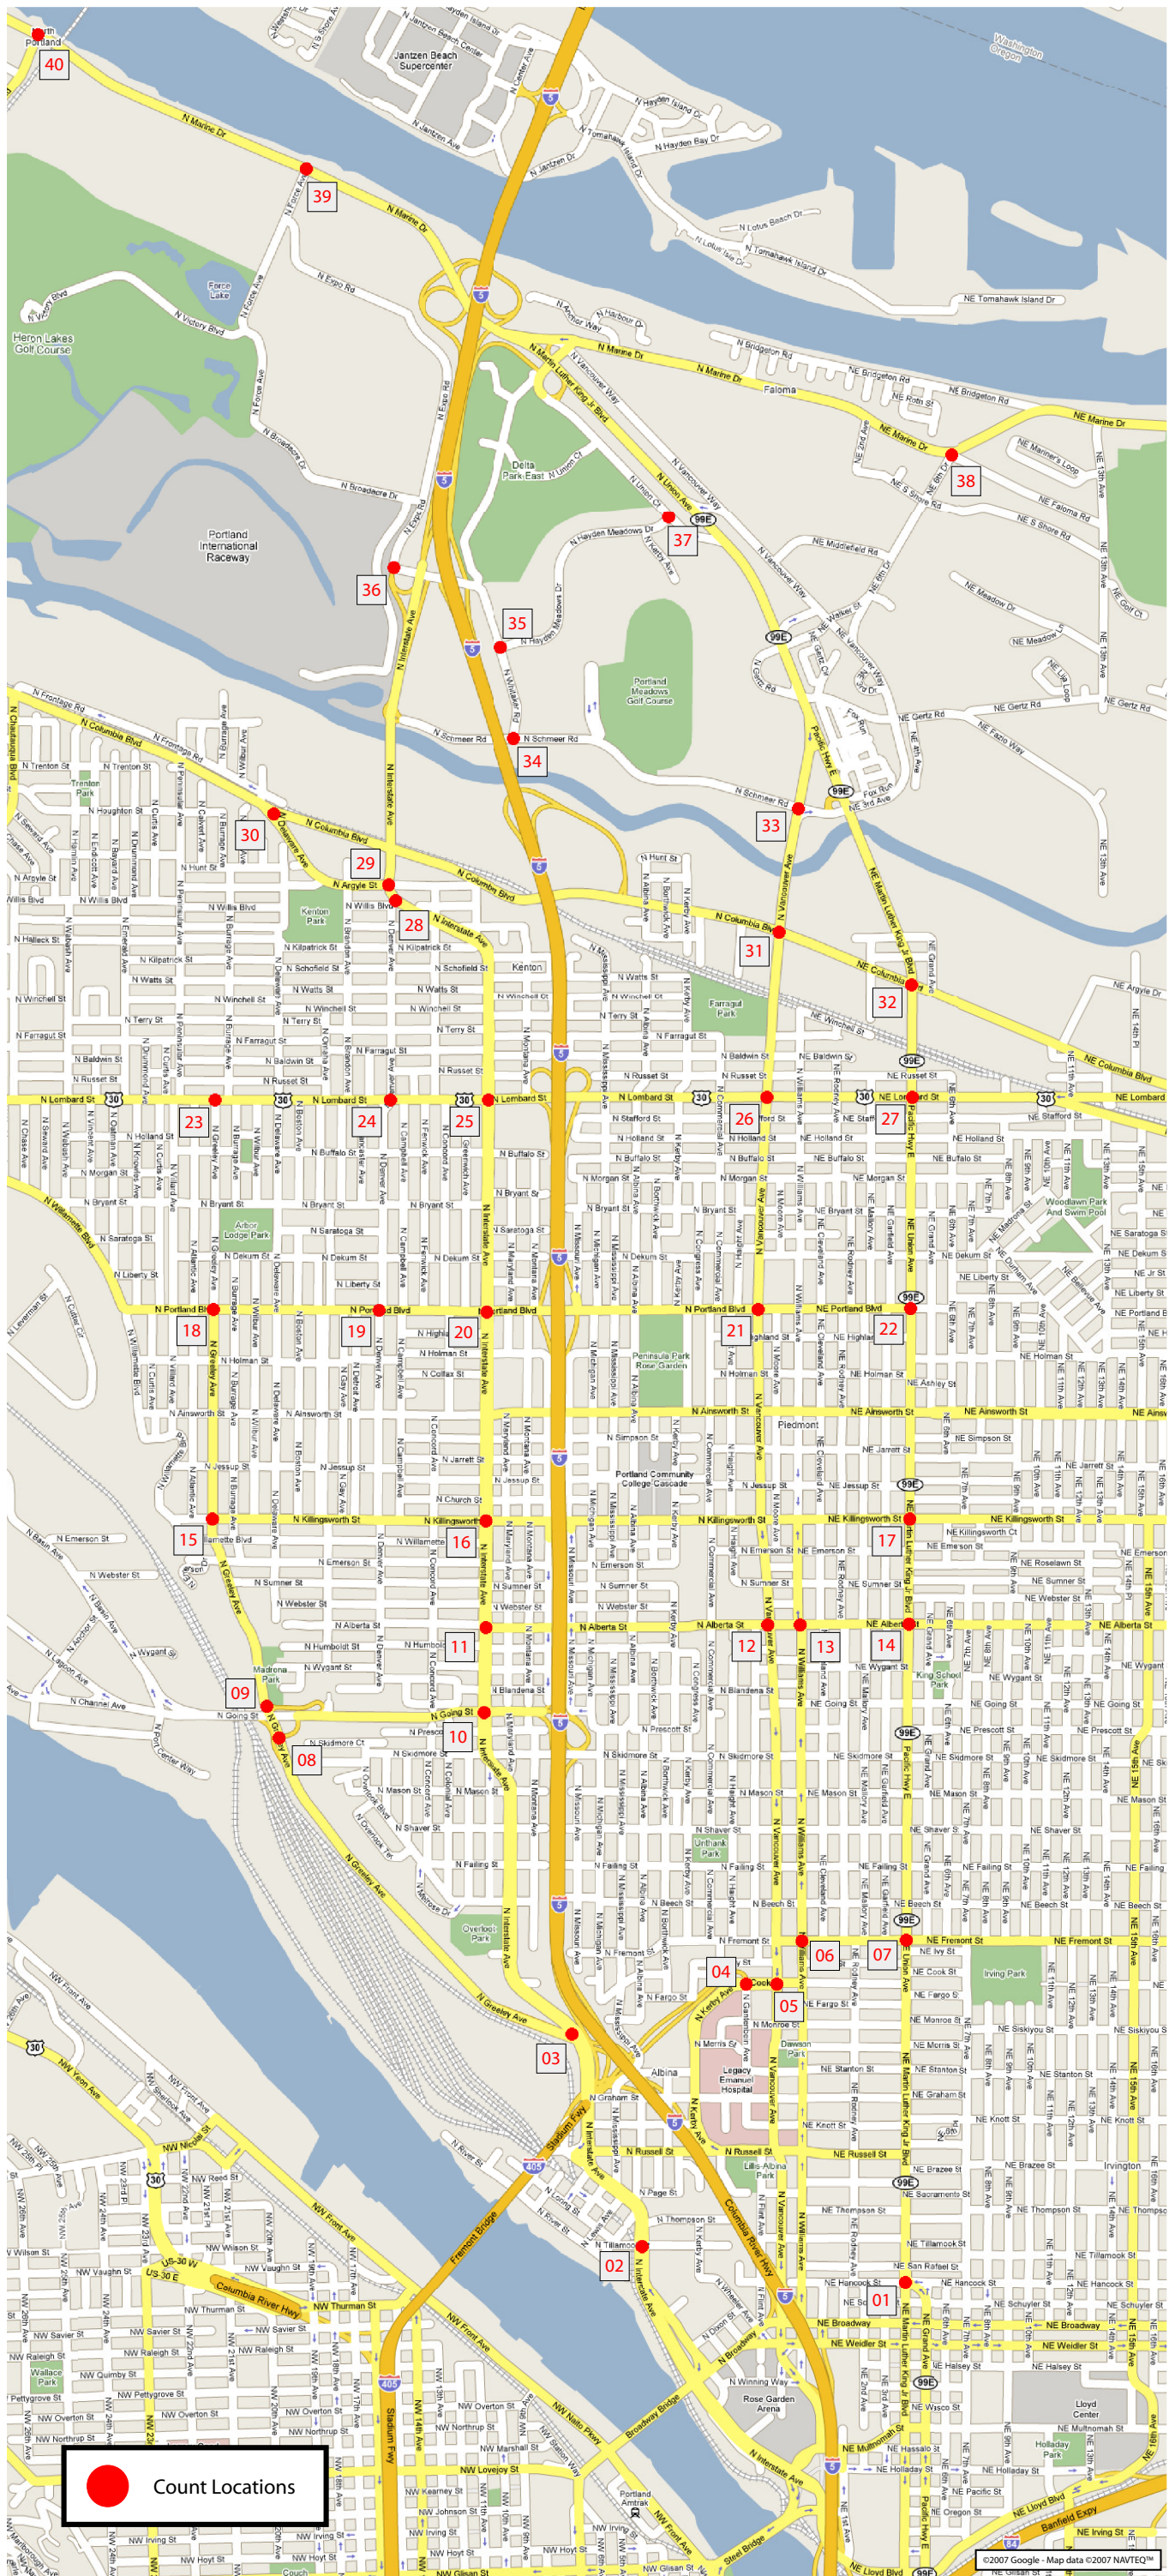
40
39
38
37
36
35
34
33
32
31
30
29
28
27
26
25
24
23
22
21
20
19
18
17
16
15
14
13
12
11
10
09
08
07
06
05
04
03
02
01

Count Locations

Jantzen Beach Supercenter
Heron Lakes Golf Course
Force Lake
Portland International Raceway
Delta Park East
Portland Meadows Golf Course
Kenton Park
Kenton
Farragut Park
Arbor Lodge Park
Peninsula Park Rose Garden
Piedmont
Portland Community College Cascade
Woodlawn Park And Swim Pool
King School Park
Madrona Park
Unthank Park
Overlook Park
Irving Park
Albina
Legacy Emanuel Hospital
Dawson Park
Lillis-Albina Park
Irvington
Rose Garden Arena
Lloyd Center
Holladay Park
Wallace Park
Portland Amtrak
Faloma
Washington Oregon

N Marine Dr
NE Marine Dr
N Columbia Blvd
NE Columbia Blvd
N Lombard St
NE Lombard
N Portland Blvd
NE Portland Blvd
N Killingsworth St
NE Killingsworth St
N Alberta St
NE Alberta St
N Going St
NE Going St
N Fremont St
NE Fremont St
N Russell St
NE Russell St
NE Broadway
N Interstate Ave
N Vancouver Ave
N Williams Ave
NE Martin Luther King Jr Blvd
NE Union Ave
N Greeley Ave
N Schmeer Rd
N Hayden Meadows Dr
N Argyle St
N Willis Blvd
Fremont Bridge
Broadway Bridge
Steel Bridge
Columbia River Hwy
Stadium Fwy
NW Front Ave
NE Lloyd Blvd
Banfield Expy

©2007 Google - Map data ©2007 NAVTEQ™